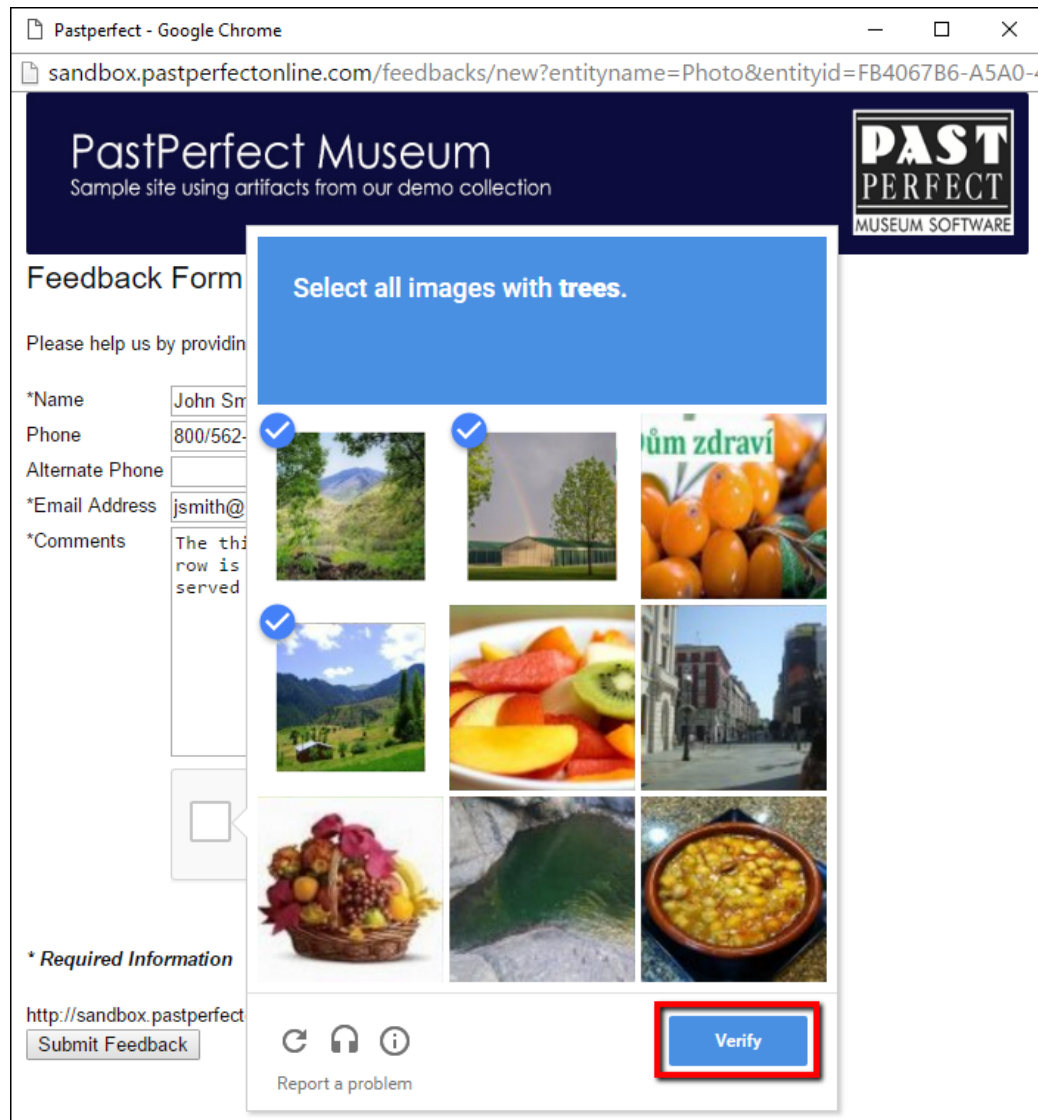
Pastperfect - Google Chrome

sandbox.pastperfectonline.com/feedbacks/new?entityname=Photo&entityid=FB4067B6-A5A0-4

PastPerfect Museum
Sample site using artifacts from our demo collection

PAST PERFECT MUSEUM SOFTWARE

Feedback Form

Please help us by providin

*Name John Sm
Phone 800/562-
Alternate Phone
*Email Address jsmith@
*Comments The thi row is served

* Required Information

http://sandbox.pastperfect

Submit Feedback

Select all images with trees.

Dům zdraví

Report a problem

Verify